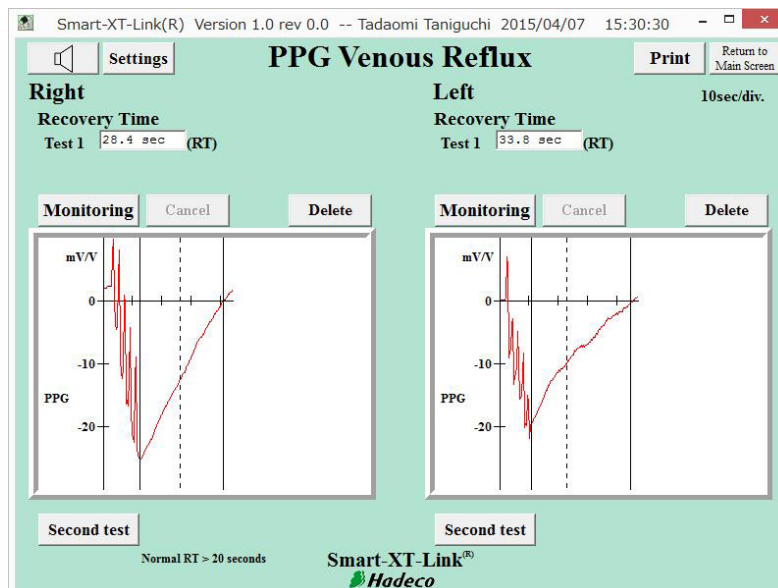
Smart-XT-Link(R) Version 1.0 rev 0.0 -- Tadaomi Taniguchi 2015/04/07 15:30:30

Settings

PPG Venous Reflux

Print

Return to Main Screen

Right

Recovery Time

Test 1 28.4 sec (RT)

Left

Recovery Time

Test 1 33.8 sec (RT)

10sec/div.

Monitoring

Cancel

Delete

mV/V

0

-10

PPG

-20

Monitoring

Cancel

Delete

mV/V

0

-10

PPG

-20

Second test

Normal RT > 20 seconds

Smart-XT-Link$^{(R)}$

Hadeco

Second test